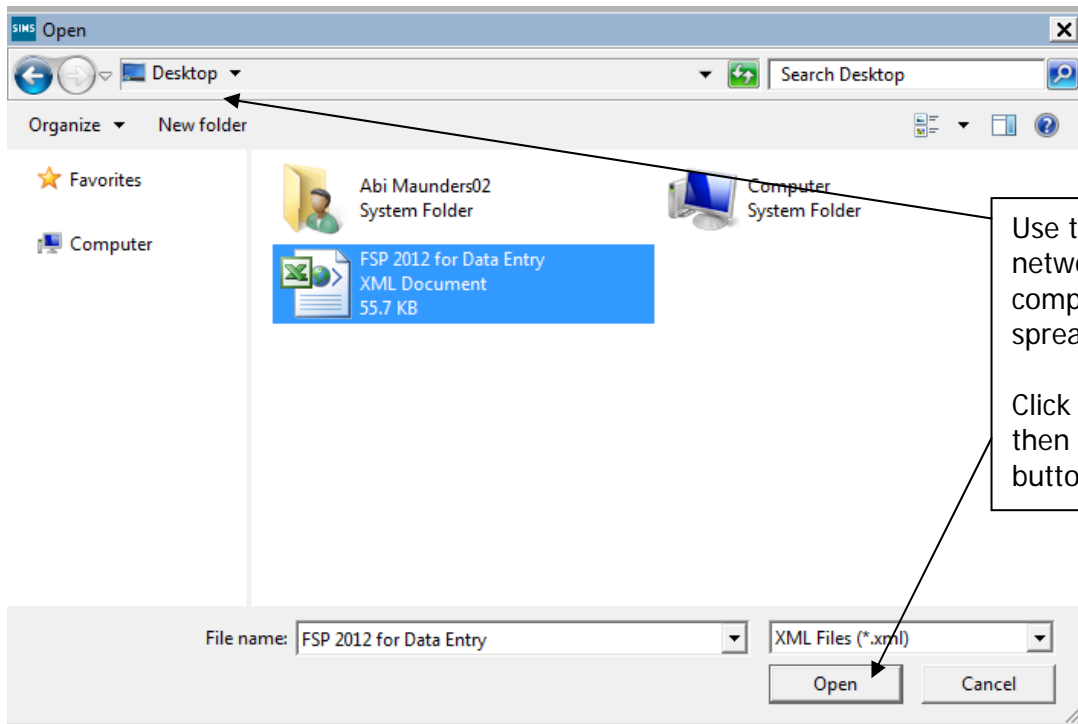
SIMS Open

Desktop

Search Desktop

Organize ▾ New folder

Favorites

Computer

Abi Maunders02
System Folder

Computer
System Folder

FSP 2012 for Data Entry
XML Document
55.7 KB

Use t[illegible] netw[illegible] comp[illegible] sprea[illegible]

Click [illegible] then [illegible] butto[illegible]

File name: FSP 2012 for Data Entry

XML Files (*.xml)

Open

Cancel